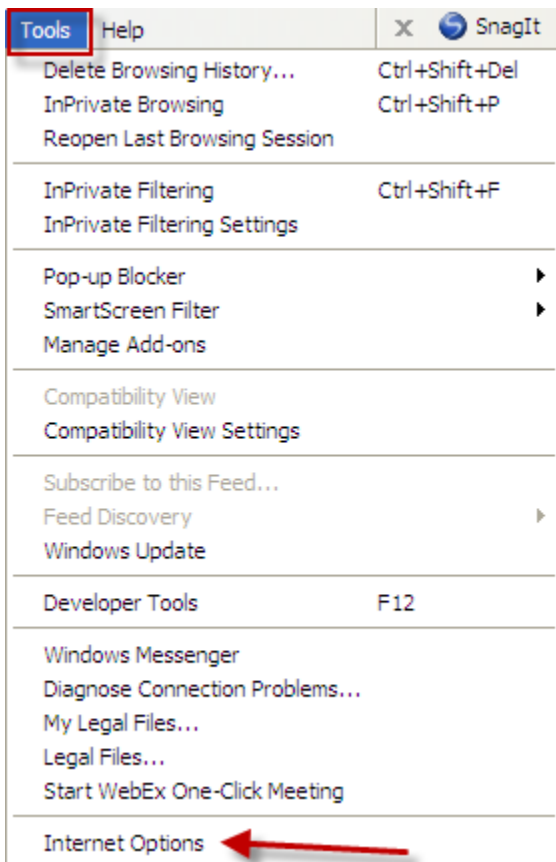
Tools Help X SnagIt

Delete Browsing History... Ctrl+Shift+Del
InPrivate Browsing Ctrl+Shift+P
Reopen Last Browsing Session

InPrivate Filtering Ctrl+Shift+F
InPrivate Filtering Settings

Pop-up Blocker
SmartScreen Filter
Manage Add-ons

Compatibility View
Compatibility View Settings

Subscribe to this Feed...
Feed Discovery
Windows Update

Developer Tools F12

Windows Messenger
Diagnose Connection Problems...
My Legal Files...
Legal Files...
Start WebEx One-Click Meeting

Internet Options